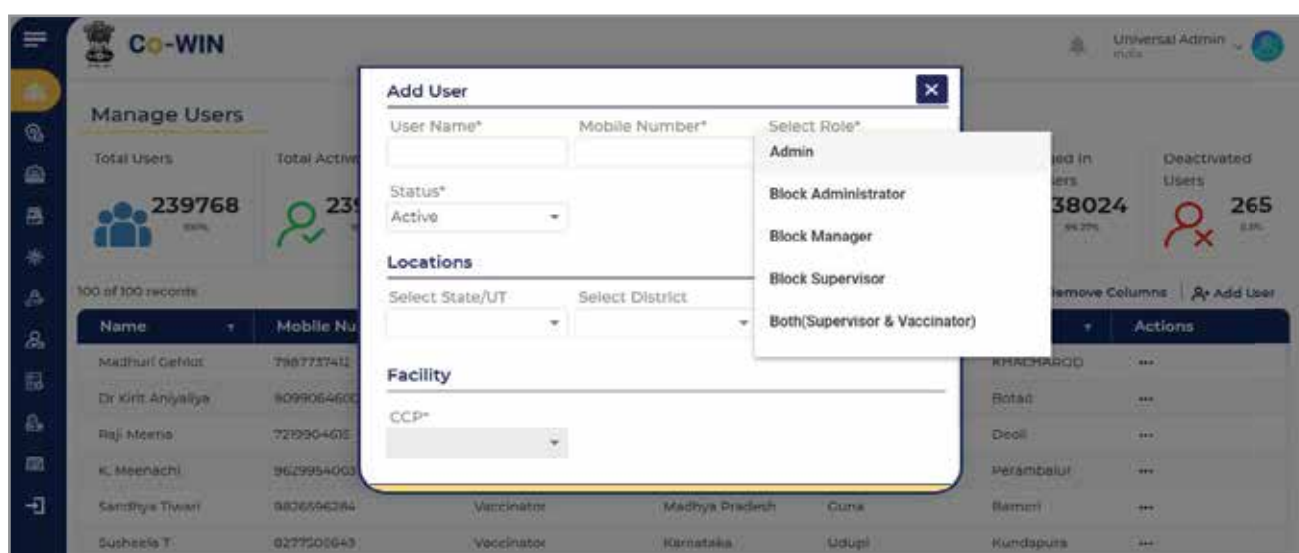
Co-WIN

Universal Admin
India

Manage Users

Total Users
239768

Total Activ
23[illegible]

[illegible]ed In
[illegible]ers
38024

Deactivated Users
265

100 of 100 records

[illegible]emove Columns | Add User

| Name | Mobile Nu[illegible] | | | | | Actions |
|---|---|---|---|---|---|---|
| Madhuri Gehlot | 7987737412 | | | | KHACHAROD | ... |
| Dr Kirit Aniyaliya | 9099064600 | | | | Botad | ... |
| Raji Meena | 7219904618 | | | | Deoli | ... |
| K. Meenachi | 9629954003 | | | | Perambalur | ... |
| Sandhya Tiwari | 9826596284 | Vaccinator | Madhya Pradesh | Guna | Bamori | ... |
| Susheela T | 8277500643 | Vaccinator | Karnataka | Udupi | Kundapura | ... |

Add User

User Name*

Mobile Number*

Select Role*

Admin

Block Administrator

Block Manager

Block Supervisor

Both(Supervisor & Vaccinator)

Status*
Active

Locations

Select State/UT

Select District

Facility

CCP*